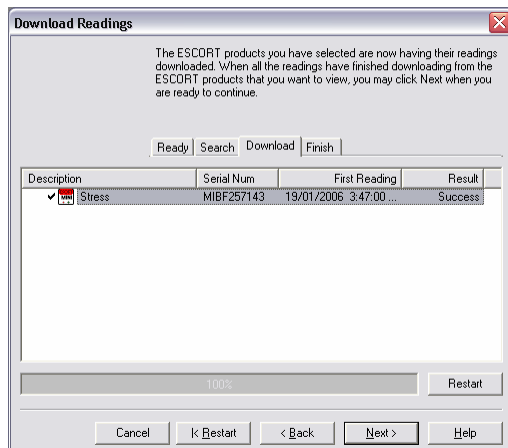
Download Readings

The ESCORT products you have selected are now having their readings downloaded. When all the readings have finished downloading from the ESCORT products that you want to view, you may click Next when you are ready to continue.

Ready | Search | Download | Finish

| Description | Serial Num | First Reading | Result |
|---|---|---|---|
| ✔ Stress | MIBF257143 | 19/01/2006 3:47:00 ... | Success |

100%

Restart

Cancel | |< Restart | < Back | Next > | Help